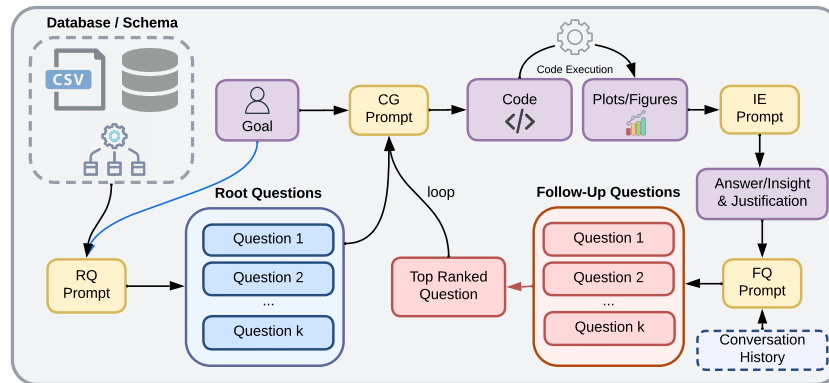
Database / Schema

CSV

Goal

CG Prompt

Code Execution

Code

Plots/Figures

IE Prompt

Answer/Insight & Justification

loop

Root Questions

Question 1

Question 2

...

Question k

Follow-Up Questions

Question 1

Question 2

...

Question k

RQ Prompt

Top Ranked Question

FQ Prompt

Conversation History